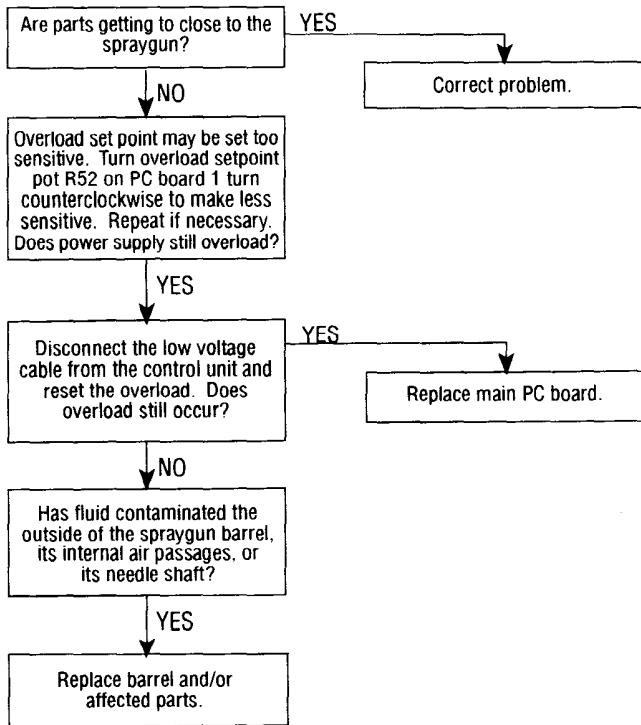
Are parts getting to close to the spraygun?

YES

Correct problem.

NO

Overload set point may be set too sensitive. Turn overload setpoint pot R52 on PC board 1 turn counterclockwise to make less sensitive. Repeat if necessary. Does power supply still overload?

YES

Disconnect the low voltage cable from the control unit and reset the overload. Does overload still occur?

YES

Replace main PC board.

NO

Has fluid contaminated the outside of the spraygun barrel, its internal air passages, or its needle shaft?

YES

Replace barrel and/or affected parts.